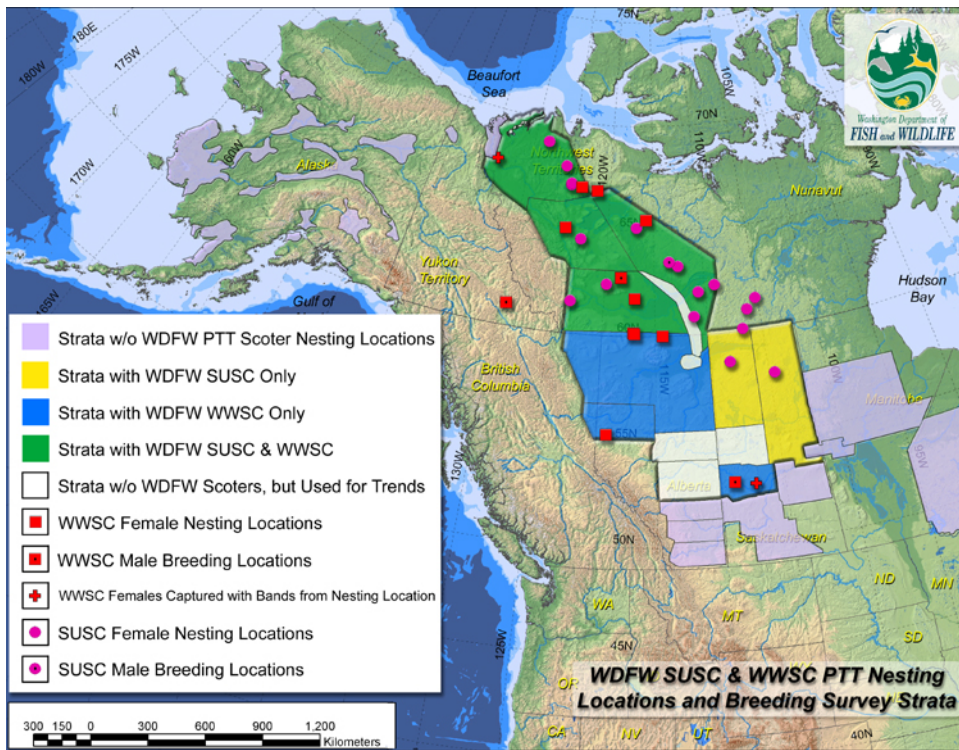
Washington Department of
FISH and WILDLIFE

75N
180E
175W
160W
170W
165W
Beaufort Sea
70N
105W
110W
120W
Alaska
Northwest Territories
Nunavut
65N
Yukon Territory
Hudson Bay
Gulf of
60N
British Columbia
115W
100W
Manitoba
55N
130W
Alberta
Saskatchewan
50N
ND
MN
WA
MT
45N
SD
125W
OR
40N
CA
NV
UT

Strata w/o WDFW PTT Scoter Nesting Locations
Strata with WDFW SUSC Only
Strata with WDFW WWSC Only
Strata with WDFW SUSC & WWSC
Strata w/o WDFW Scoters, but Used for Trends
WWSC Female Nesting Locations
WWSC Male Breeding Locations
WWSC Females Captured with Bands from Nesting Location
SUSC Female Nesting Locations
SUSC Male Breeding Locations

WDFW SUSC & WWSC PTT Nesting Locations and Breeding Survey Strata

300 150 0 300 600 900 1,200
Kilometers